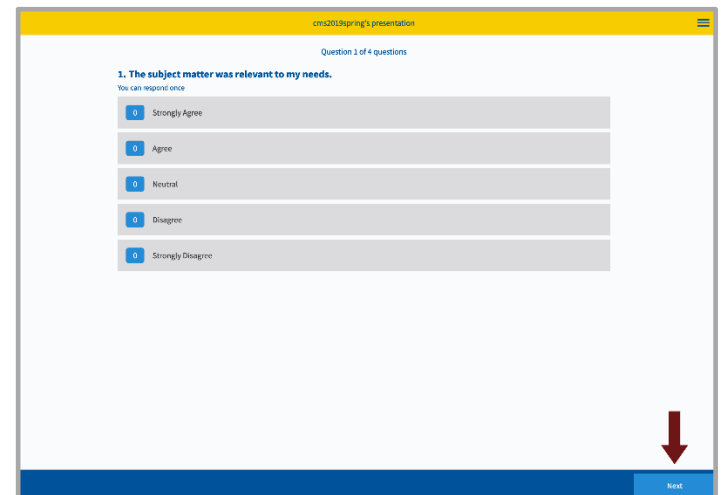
cms2019spring's presentation

Question 1 of 4 questions

1. The subject matter was relevant to my needs.

You can respond once

0 Strongly Agree

0 Agree

0 Neutral

0 Disagree

0 Strongly Disagree

Next